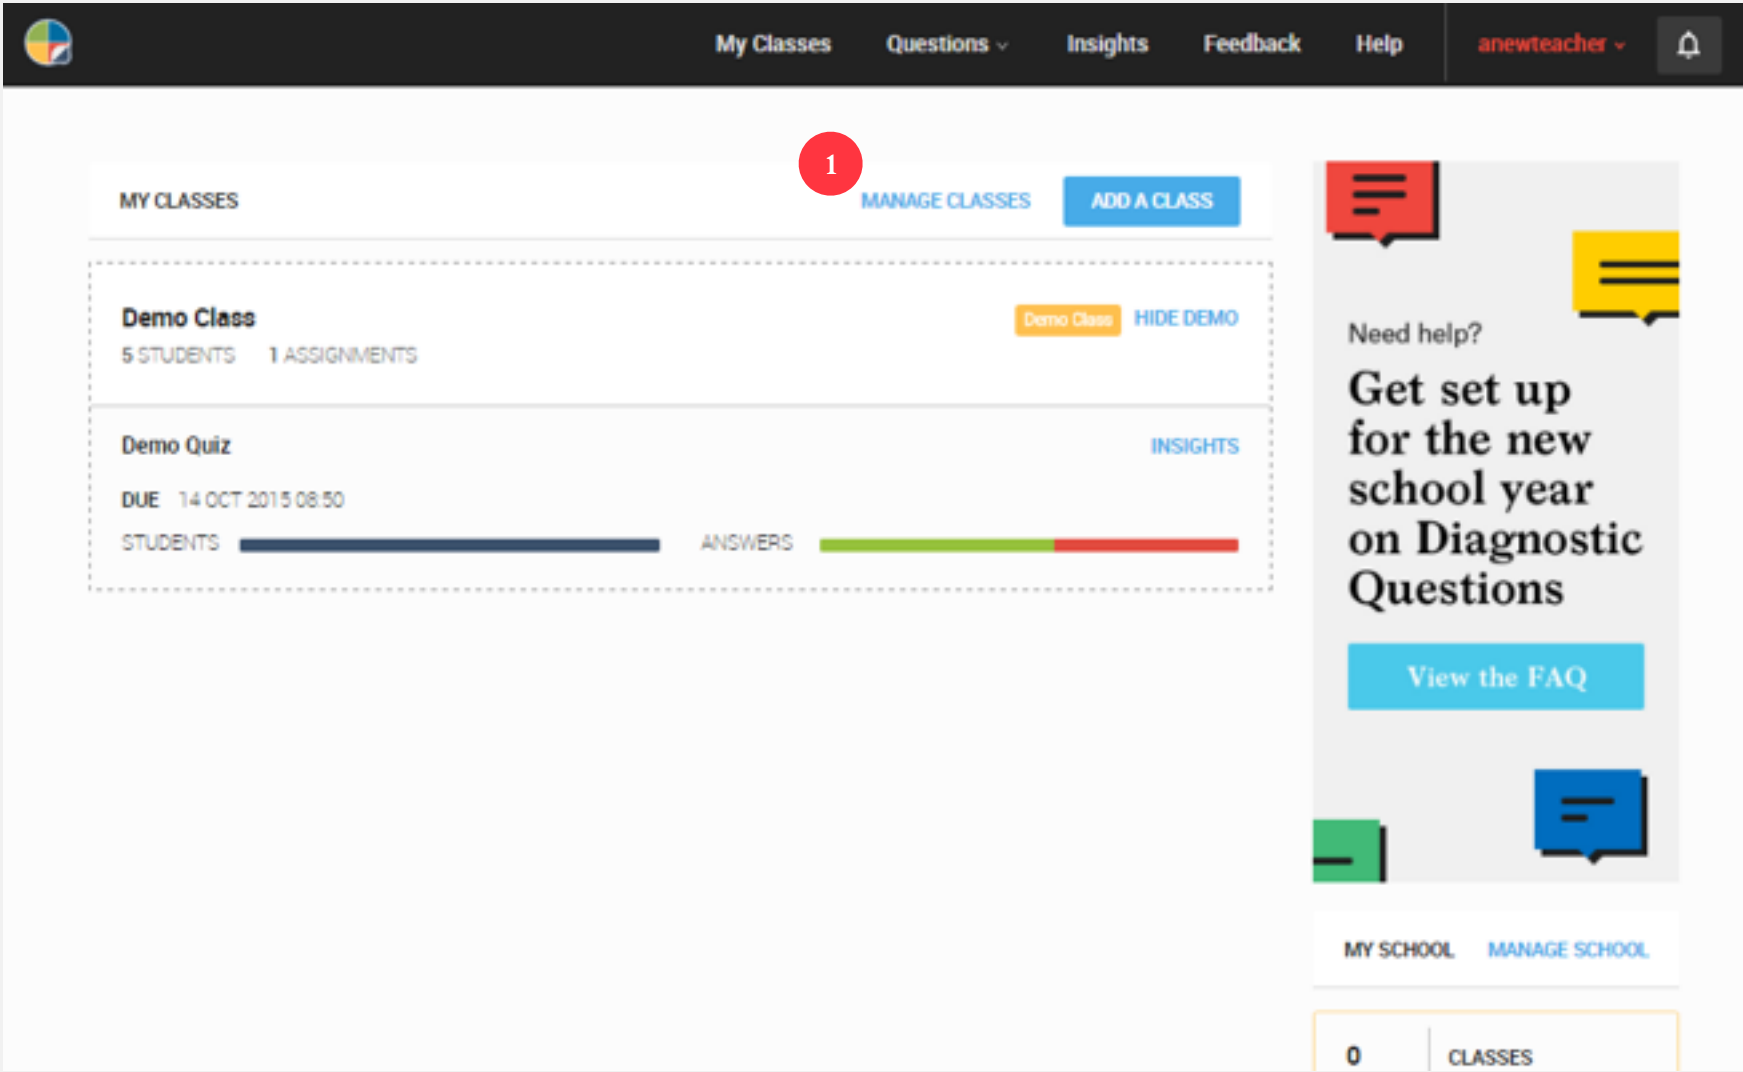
My Classes Questions Insights Feedback Help anewteacher

1

MY CLASSES MANAGE CLASSES ADD A CLASS

Demo Class
5 STUDENTS 1 ASSIGNMENTS
Demo Class HIDE DEMO

Demo Quiz INSIGHTS
DUE 14 OCT 2015 08:50
STUDENTS ANSWERS

Need help?
Get set up for the new school year on Diagnostic Questions

View the FAQ

MY SCHOOL MANAGE SCHOOL

0 CLASSES